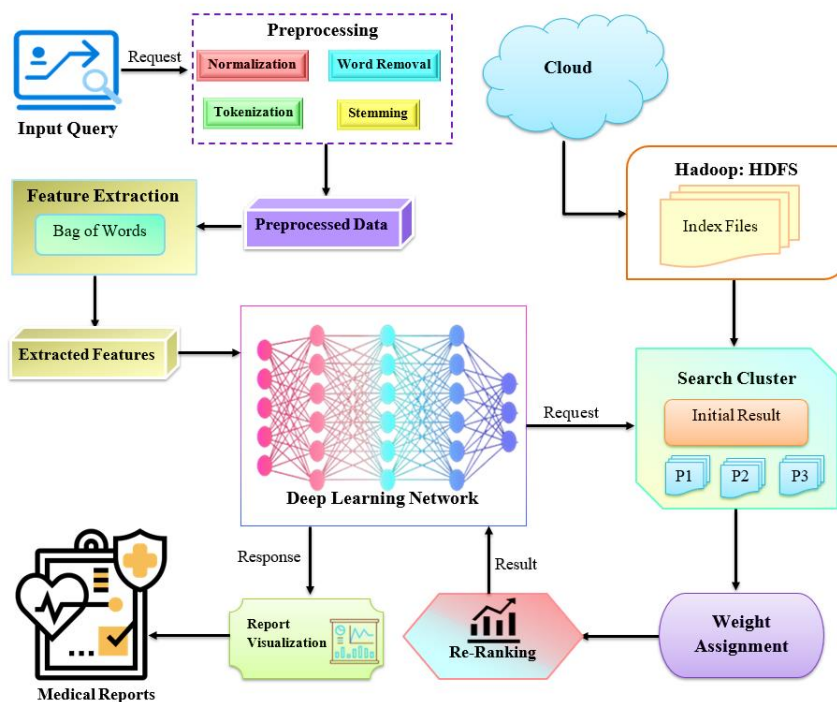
Input Query

Request

Preprocessing

Normalization

Word Removal

Tokenization

Stemming

Cloud

Hadoop: HDFS

Index Files

Feature Extraction

Bag of Words

Preprocessed Data

Extracted Features

Deep Learning Network

Request

Search Cluster

Initial Result

P1

P2

P3

Response

Result

Report Visualization

Re-Ranking

Weight Assignment

Medical Reports